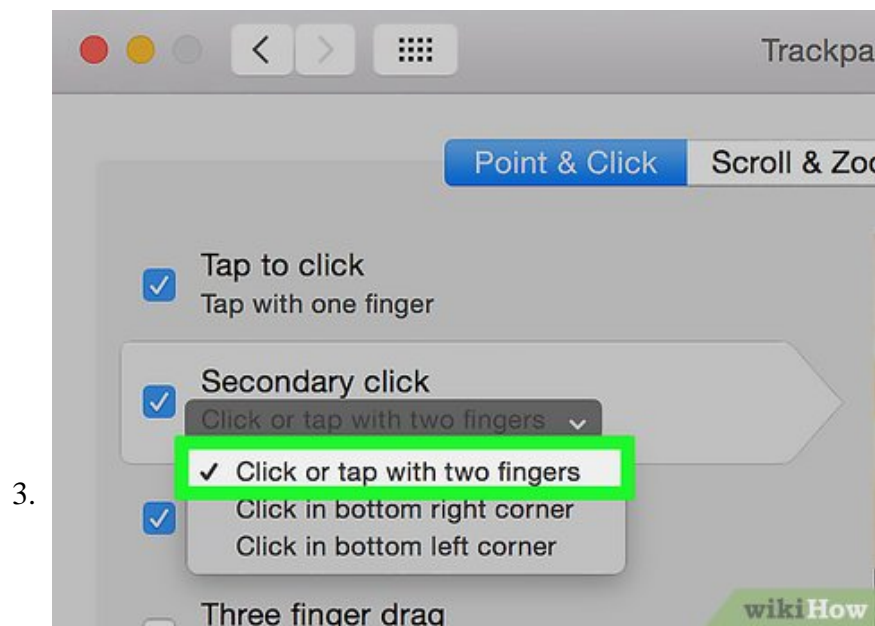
3.

Trackpa

Point & Click

Scroll & Zo

Tap to click
Tap with one finger

Secondary click
Click or tap with two fingers

✓ Click or tap with two fingers
Click in bottom right corner
Click in bottom left corner

Three finger drag

wikiHow